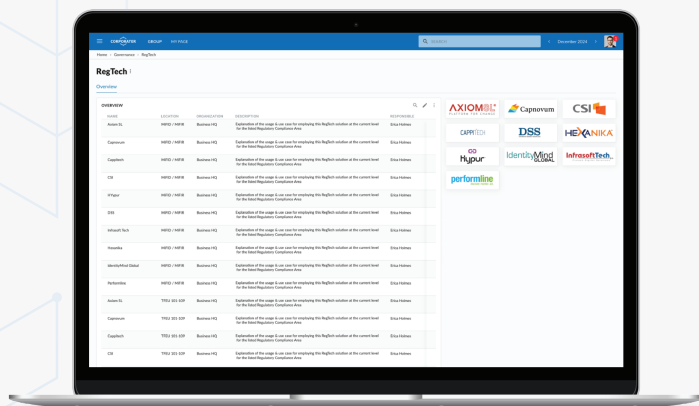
CORPORATER GROUP MY PAGE

Search

December 2024

Home > Governance > RegTech

RegTech

Overview

OVERVIEW

| NAME | LOCATION | ORGANIZATION | DESCRIPTION | RESPONSIBLE |
|---|---|---|---|---|
| Axiom SL | MIFID / MIFIR | Business HQ | Explanation of the usage & use case for employing this RegTech solution at the current level for the listed Regulatory Compliance Area | Erica Holmes |
| Capnovum | MIFID / MIFIR | Business HQ | Explanation of the usage & use case for employing this RegTech solution at the current level for the listed Regulatory Compliance Area | Erica Holmes |
| Cappitech | MIFID / MIFIR | Business HQ | Explanation of the usage & use case for employing this RegTech solution at the current level for the listed Regulatory Compliance Area | Erica Holmes |
| CSI | MIFID / MIFIR | Business HQ | Explanation of the usage & use case for employing this RegTech solution at the current level for the listed Regulatory Compliance Area | Erica Holmes |
| HYpur | MIFID / MIFIR | Business HQ | Explanation of the usage & use case for employing this RegTech solution at the current level for the listed Regulatory Compliance Area | Erica Holmes |
| DSS | MIFID / MIFIR | Business HQ | Explanation of the usage & use case for employing this RegTech solution at the current level for the listed Regulatory Compliance Area | Erica Holmes |
| Infrasoft Tech | MIFID / MIFIR | Business HQ | Explanation of the usage & use case for employing this RegTech solution at the current level for the listed Regulatory Compliance Area | Erica Holmes |
| Hexanika | MIFID / MIFIR | Business HQ | Explanation of the usage & use case for employing this RegTech solution at the current level for the listed Regulatory Compliance Area | Erica Holmes |
| IdentityMind Global | MIFID / MIFIR | Business HQ | Explanation of the usage & use case for employing this RegTech solution at the current level for the listed Regulatory Compliance Area | Erica Holmes |
| Performline | MIFID / MIFIR | Business HQ | Explanation of the usage & use case for employing this RegTech solution at the current level for the listed Regulatory Compliance Area | Erica Holmes |
| Axiom SL | TPSU 301-10P | Business HQ | Explanation of the usage & use case for employing this RegTech solution at the current level for the listed Regulatory Compliance Area | Erica Holmes |
| Capnovum | TPSU 301-10P | Business HQ | Explanation of the usage & use case for employing this RegTech solution at the current level for the listed Regulatory Compliance Area | Erica Holmes |
| Cappitech | TPSU 301-10P | Business HQ | Explanation of the usage & use case for employing this RegTech solution at the current level for the listed Regulatory Compliance Area | Erica Holmes |
| CSI | TPSU 301-10P | Business HQ | Explanation of the usage & use case for employing this RegTech solution at the current level for the listed Regulatory Compliance Area | Erica Holmes |

AXIOMSL PLATFORM FOR CHANGE
Capnovum
CSI
CAPPITECH
DSS
HEXANIKA
Hypur
IdentityMind GLOBAL
InfrasoftTech
performline